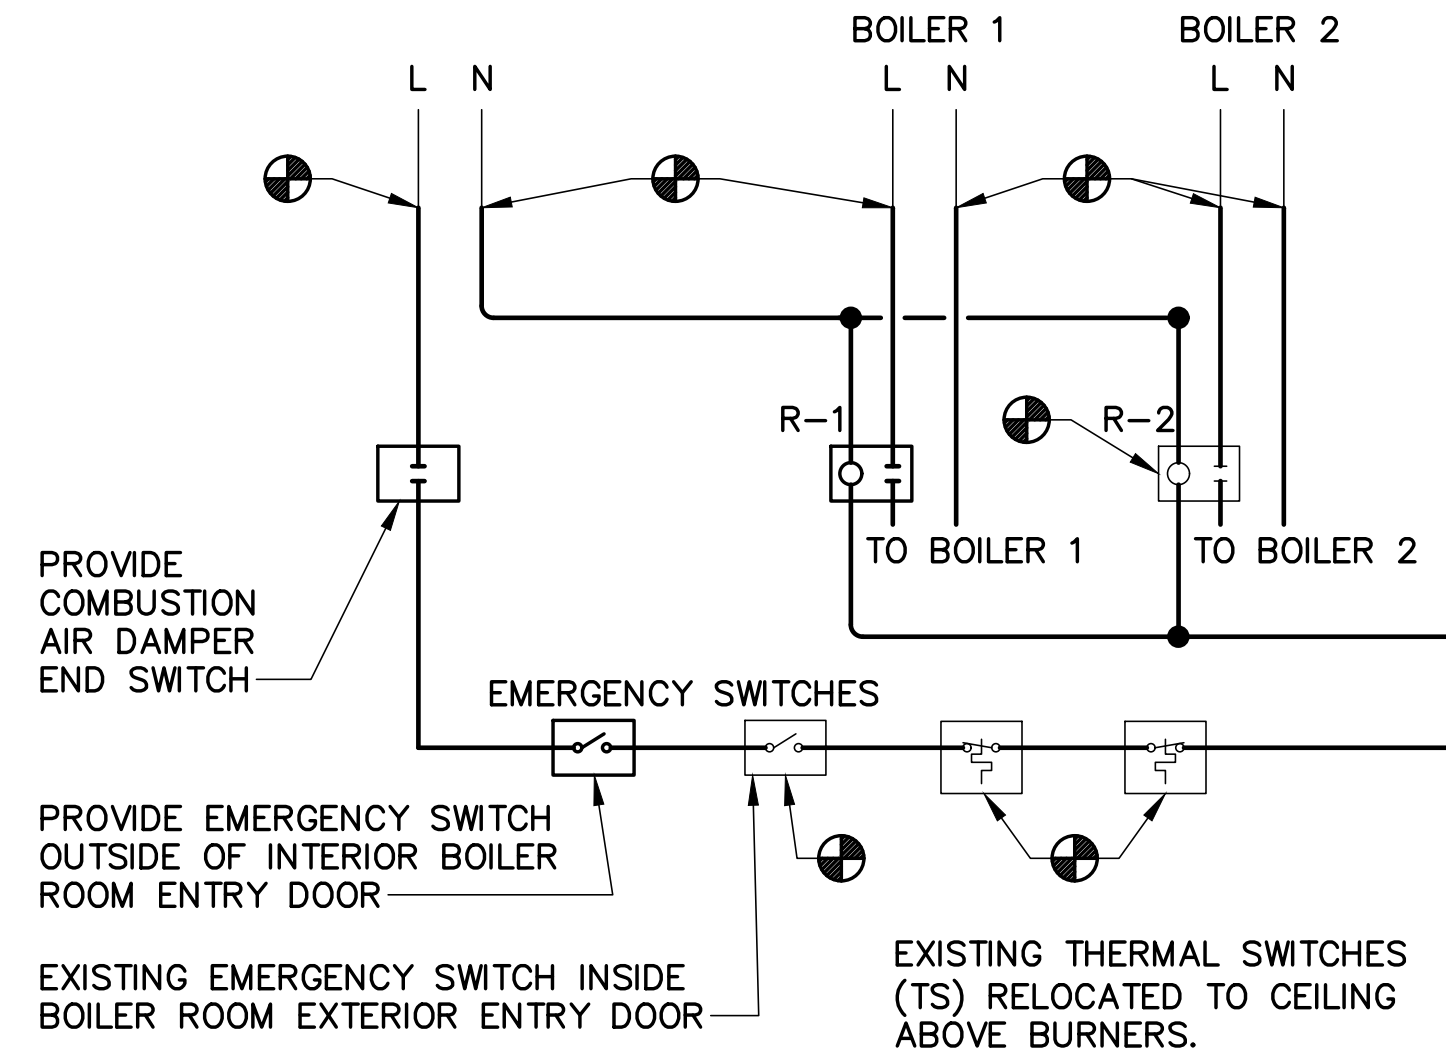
BOILER 1

BOILER 2

L N

L N

L N

R–1

R–2

TO BOILER 1

TO BOILER 2

PROVIDE COMBUSTION AIR DAMPER END SWITCH

EMERGENCY SWITCHES

PROVIDE EMERGENCY SWITCH OUTSIDE OF INTERIOR BOILER ROOM ENTRY DOOR

EXISTING EMERGENCY SWITCH INSIDE BOILER ROOM EXTERIOR ENTRY DOOR

EXISTING THERMAL SWITCHES (TS) RELOCATED TO CEILING ABOVE BURNERS.